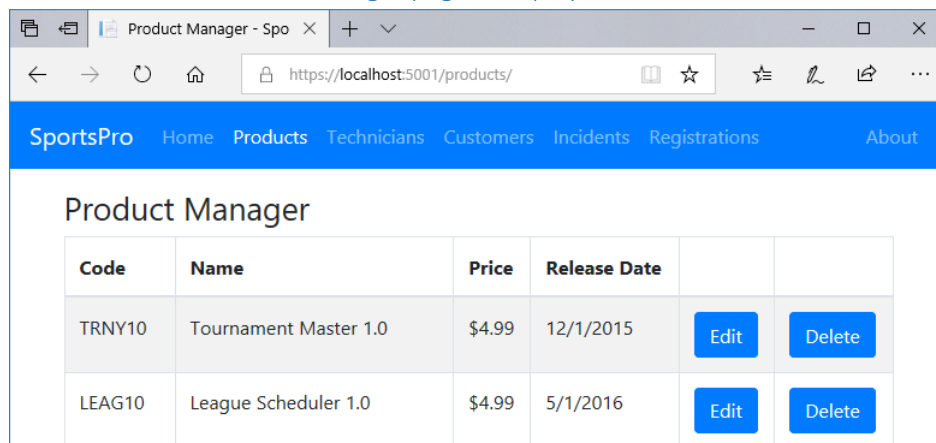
Product Manager - Spo

https://localhost:5001/products/

SportsPro Home Products Technicians Customers Incidents Registrations About

Product Manager

| Code | Name | Price | Release Date | | |
|---|---|---|---|---|---|
| TRNY10 | Tournament Master 1.0 | $4.99 | 12/1/2015 | Edit | Delete |
| LEAG10 | League Scheduler 1.0 | $4.99 | 5/1/2016 | Edit | Delete |